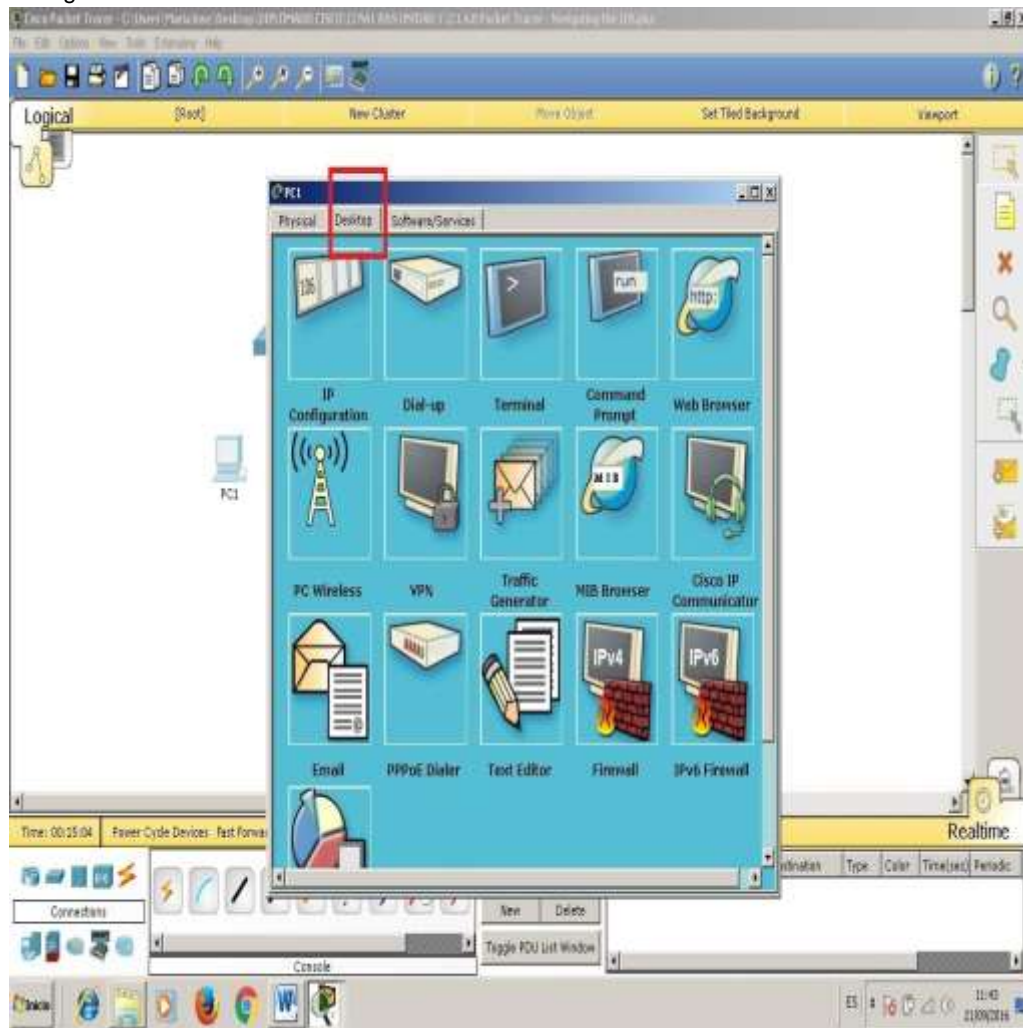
Cisco Packet Tracer - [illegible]

File Edit Options View Tools Extensions Help

Logical [Root] New Cluster Move Object Set Tiled Background Viewport

PC1

Physical Desktop Software/Services

106

run

http:

IP Configuration

Dial-up

Terminal

Command Prompt

Web Browser

MIB

PC Wireless

VPN

Traffic Generator

MIB Browser

Cisco IP Communicator

IPv4

IPv6

Email

PPPoE Dialer

Text Editor

Firewall

IPv6 Firewall

PC1

Time: 00:15:04 Power Cycle Devices Fast Forward

Realtime

Connections

Console

New Delete

Toggle PDU List Window

Destination Type Color Time(sec) Periodic

Inicio

ES 11:43 21/09/2016